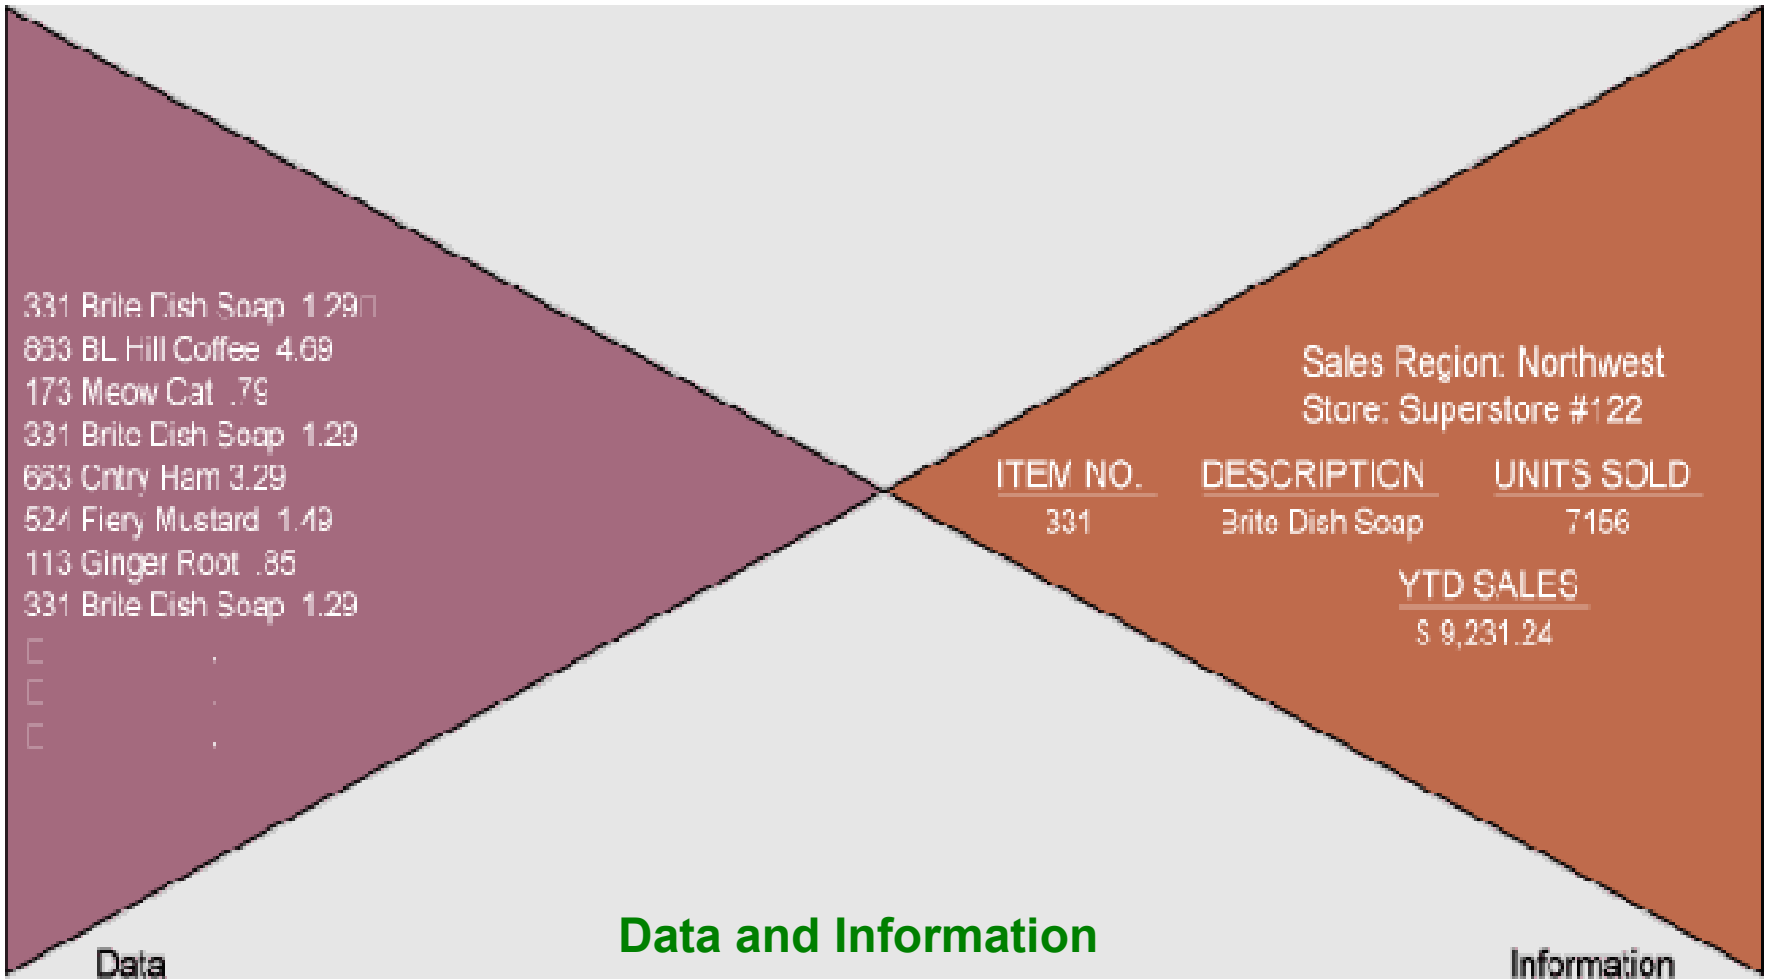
331 Brite Dish Soap 1.29
863 BL Hill Coffee 4.69
173 Meow Cat .79
331 Brite Dish Soap 1.29
663 Cntry Ham 3.29
524 Fiery Mustard 1.49
113 Ginger Root .85
331 Brite Dish Soap 1.29

Sales Region: Northwest
Store: Superstore #122

| ITEM NO. | DESCRIPTION | UNITS SOLD |
|---|---|---|
| 331 | Brite Dish Soap | 7156 |

YTD SALES
\$ 9,231.24

Data and Information

Data

Information